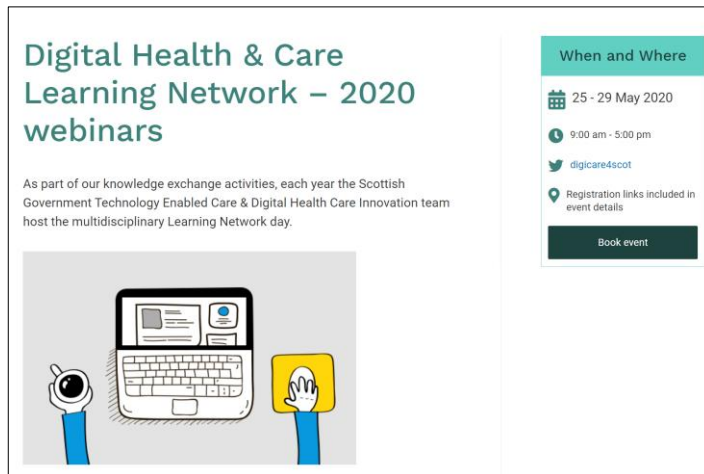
Digital Health & Care Learning Network – 2020 webinars

As part of our knowledge exchange activities, each year the Scottish Government Technology Enabled Care & Digital Health Care Innovation team host the multidisciplinary Learning Network day.

When and Where

25 - 29 May 2020

9:00 am - 5:00 pm

digicare4scot

Registration links included in event details

Book event